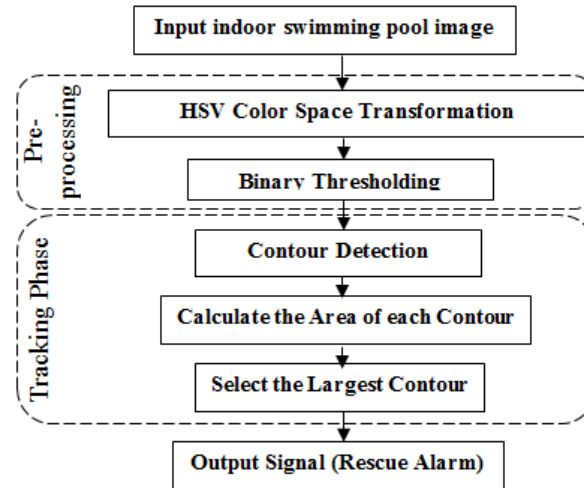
Input indoor swimming pool image

Pre-processing

HSV Color Space Transformation

Binary Thresholding

Tracking Phase

Contour Detection

Calculate the Area of each Contour

Select the Largest Contour

Output Signal (Rescue Alarm)